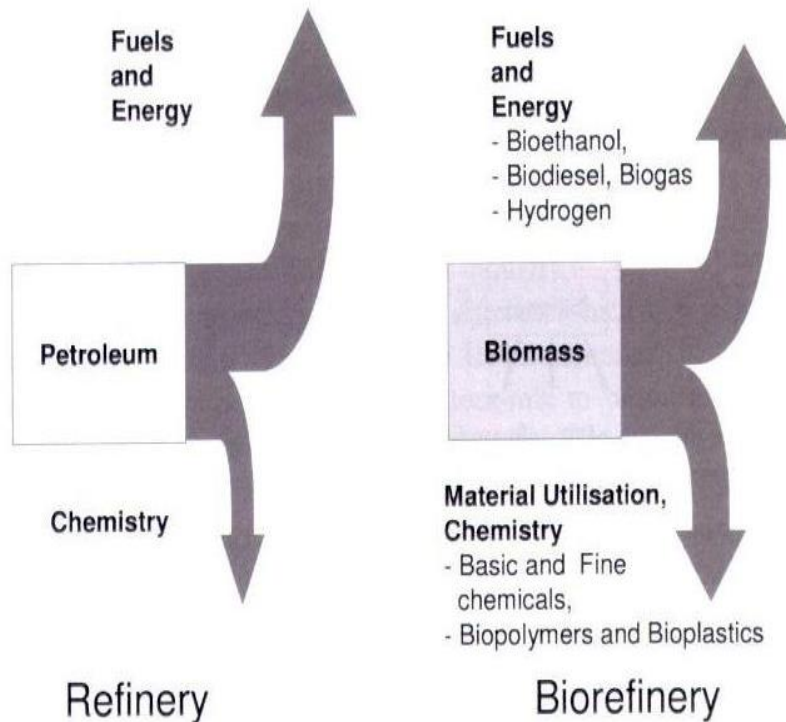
Fuels and Energy

Petroleum

Chemistry

Refinery

Fuels and Energy
- Bioethanol,
- Biodiesel, Biogas
- Hydrogen

Biomass

Material Utilisation, Chemistry
- Basic and Fine chemicals,
- Biopolymers and Bioplastics

Biorefinery